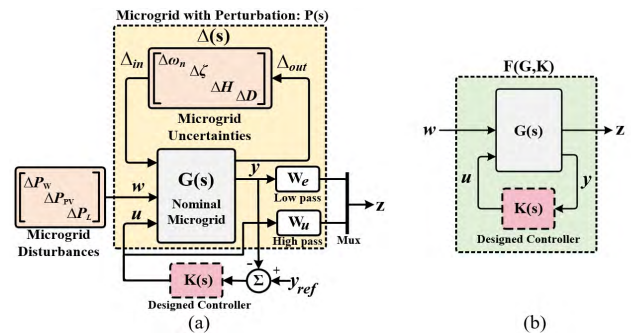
Microgrid with Perturbation: P(s)

$\Delta$(s)

$\Delta_{in}$

$\begin{bmatrix} \Delta\omega_n & & & \\ & \Delta\zeta & & \\ & & \Delta H & \\ & & & \Delta D \end{bmatrix}$

$\Delta_{out}$

Microgrid Uncertainties

$\begin{bmatrix} \Delta P_W & & \\ & \Delta P_{PV} & \\ & & \Delta P_L \end{bmatrix}$

Microgrid Disturbances

w

u

G(s)

Nominal Microgrid

y

$W_e$

Low pass

$W_u$

High pass

Mux

z

-

$\Sigma$

+

$y_{ref}$

K(s)

Designed Controller

(a)

F(G,K)

w

G(s)

z

u

y

K(s)

Designed Controller

(b)